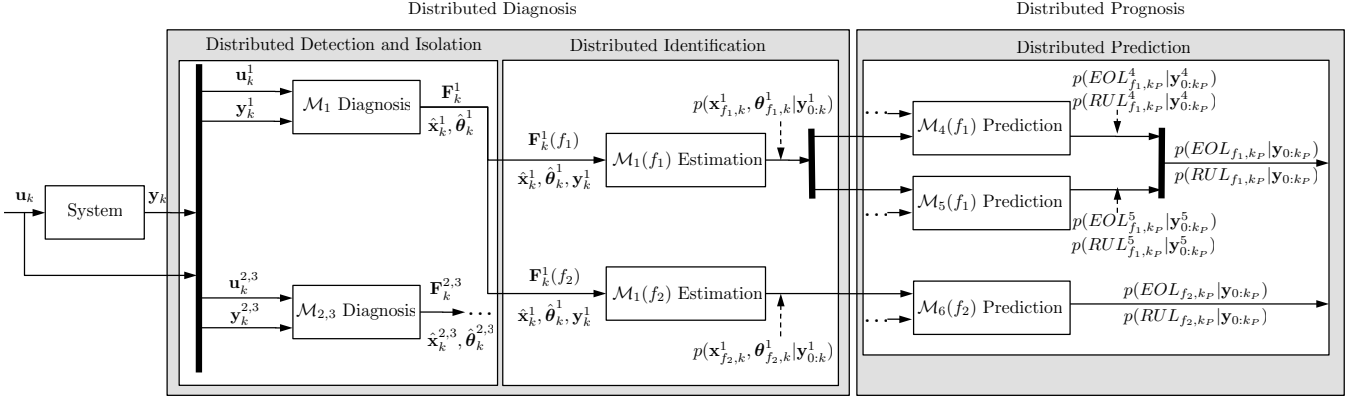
Distributed Diagnosis

Distributed Prognosis

Distributed Detection and Isolation

Distributed Identification

Distributed Prediction

$\mathbf{u}_k^1$

$\mathbf{y}_k^1$

$\mathcal{M}_1$ Diagnosis

$\mathbf{F}_k^1$

$\hat{\mathbf{x}}_k^1, \hat{\boldsymbol{\theta}}_k^1$

$p(\mathbf{x}_{f_1,k}^1, \boldsymbol{\theta}_{f_1,k}^1 | \mathbf{y}_{0:k}^1)$

$\mathbf{F}_k^1(f_1)$

$\mathcal{M}_1(f_1)$ Estimation

$\hat{\mathbf{x}}_k^1, \hat{\boldsymbol{\theta}}_k^1, \mathbf{y}_k^1$

$p(EOL_{f_1,k_P}^4 | \mathbf{y}_{0:k_P}^4)$

$p(RUL_{f_1,k_P}^4 | \mathbf{y}_{0:k_P}^4)$

$\mathcal{M}_4(f_1)$ Prediction

$p(EOL_{f_1,k_P} | \mathbf{y}_{0:k_P})$

$p(RUL_{f_1,k_P} | \mathbf{y}_{0:k_P})$

$\mathbf{u}_k$

System

$\mathbf{y}_k$

$\mathcal{M}_5(f_1)$ Prediction

$p(EOL_{f_1,k_P}^5 | \mathbf{y}_{0:k_P}^5)$

$p(RUL_{f_1,k_P}^5 | \mathbf{y}_{0:k_P}^5)$

$\mathbf{u}_k^{2,3}$

$\mathbf{y}_k^{2,3}$

$\mathcal{M}_{2,3}$ Diagnosis

$\mathbf{F}_k^{2,3}$

$\hat{\mathbf{x}}_k^{2,3}, \hat{\boldsymbol{\theta}}_k^{2,3}$

$\mathbf{F}_k^1(f_2)$

$\mathcal{M}_1(f_2)$ Estimation

$\hat{\mathbf{x}}_k^1, \hat{\boldsymbol{\theta}}_k^1, \mathbf{y}_k^1$

$p(\mathbf{x}_{f_2,k}^1, \boldsymbol{\theta}_{f_2,k}^1 | \mathbf{y}_{0:k}^1)$

$\mathcal{M}_6(f_2)$ Prediction

$p(EOL_{f_2,k_P} | \mathbf{y}_{0:k_P})$

$p(RUL_{f_2,k_P} | \mathbf{y}_{0:k_P})$